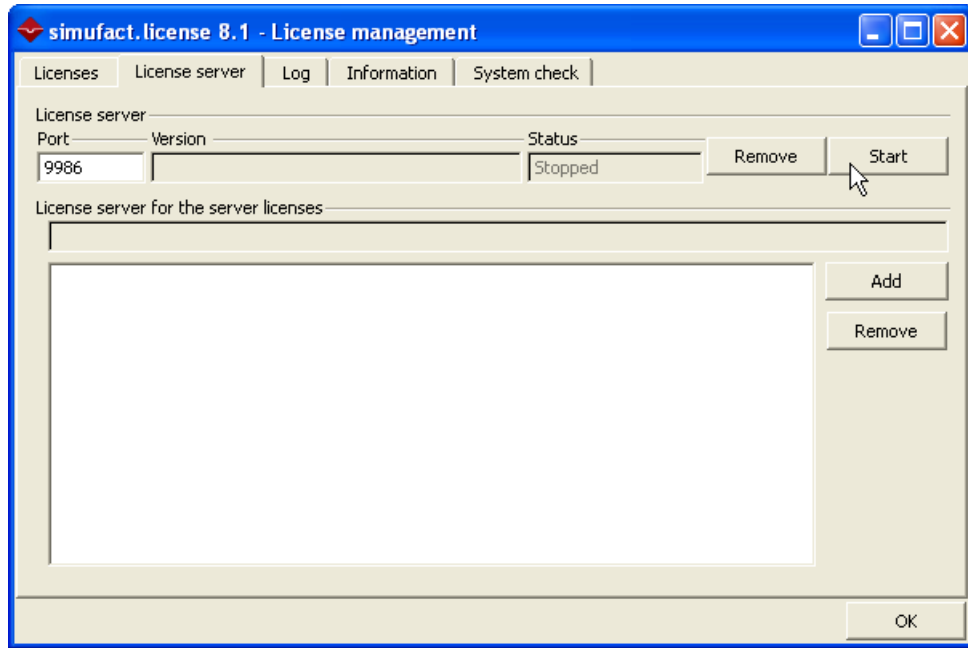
simufact.license 8.1 - License management

Licenses | License server | Log | Information | System check

License server

Port
9986

Version

Status
Stopped

Remove

Start

License server for the server licenses

Add

Remove

OK